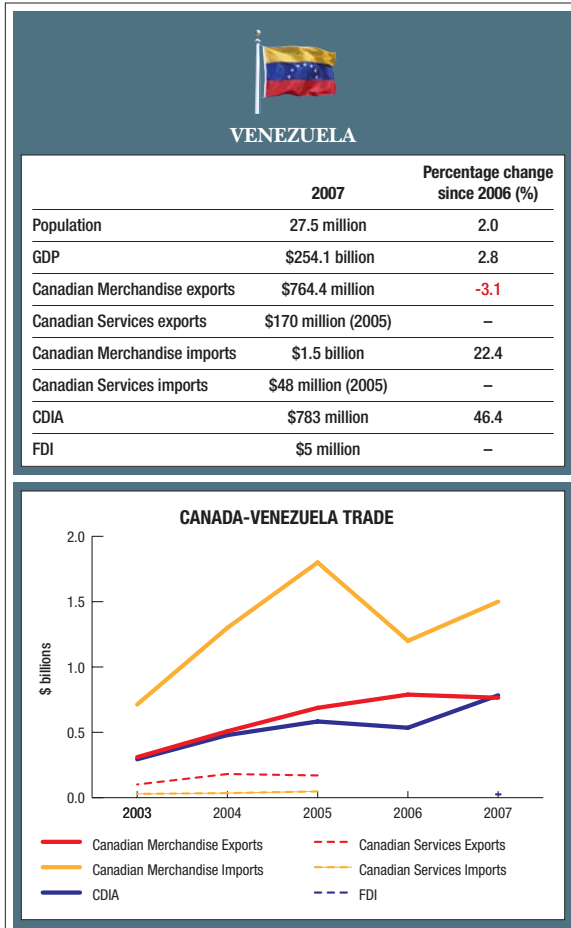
VENEZUELA

| | 2007 | Percentage change since 2006 (%) |
|---|---|---|
| Population | 27.5 million | 2.0 |
| GDP | \$254.1 billion | 2.8 |
| Canadian Merchandise exports | \$764.4 million | -3.1 |
| Canadian Services exports | \$170 million (2005) | – |
| Canadian Merchandise imports | \$1.5 billion | 22.4 |
| Canadian Services imports | \$48 million (2005) | – |
| CDIA | \$783 million | 46.4 |
| FDI | \$5 million | – |

CANADA-VENEZUELA TRADE

\$ billions

2.0
1.5
1.0
0.5
0.0

2003 2004 2005 2006 2007

Canadian Merchandise Exports
Canadian Services Exports
Canadian Merchandise Imports
Canadian Services Imports
CDIA
FDI